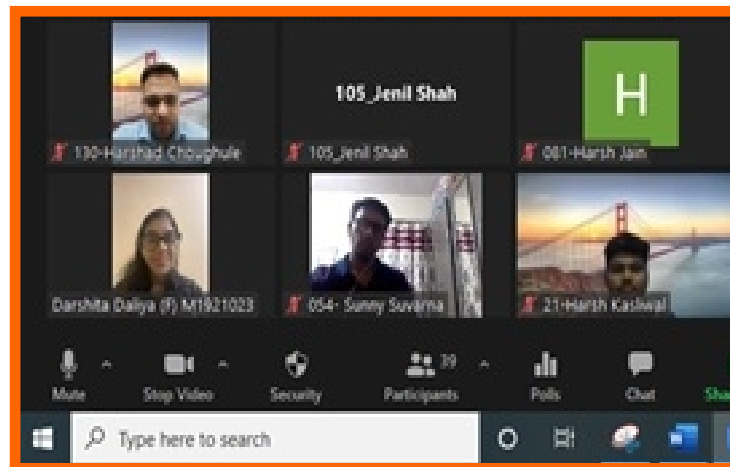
130-Harshad Choughule

105_Jenil Shah

105_Jenil Shah

H

081-Harsh Jain

Darshita Daliya (F) M1921023

054- Sunny Suvarna

21-Harsh Kashiwal

Mute

Stop Video

Security

Participants 39

Polls

Chat

Sha

Type here to search